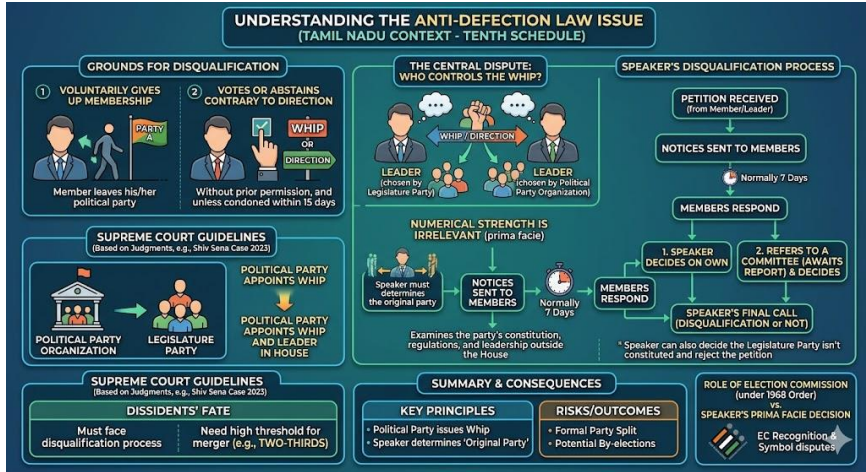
UNDERSTANDING THE ANTI-DEFECTION LAW ISSUE
(TAMIL NADU CONTEXT - TENTH SCHEDULE)

GROUNDS FOR DISQUALIFICATION

1 VOLUNTARILY GIVES UP MEMBERSHIP

PARTY A

Member leaves his/her political party

2 VOTES OR ABSTAINS CONTRARY TO DIRECTION

WHIP OR DIRECTION

Without prior permission, and unless condoned within 15 days

THE CENTRAL DISPUTE: WHO CONTROLS THE WHIP?

WHIP / DIRECTION

LEADER (chosen by Legislature Party)

LEADER (chosen by Political Party Organization)

SPEAKER'S DISQUALIFICATION PROCESS

PETITION RECEIVED (from Member/Leader)

NOTICES SENT TO MEMBERS

Normally 7 Days

MEMBERS RESPOND

1. SPEAKER DECIDES ON OWN

2. REFERS TO A COMMITTEE (AWAITS REPORT) & DECIDES

SPEAKER'S FINAL CALL (DISQUALIFICATION or NOT)

* Speaker can also decide the Legislature Party isn't constituted and reject the petition

SUPREME COURT GUIDELINES
(Based on Judgments, e.g., Shiv Sena Case 2023)

POLITICAL PARTY ORGANIZATION

LEGISLATURE PARTY

POLITICAL PARTY APPOINTS WHIP

POLITICAL PARTY APPOINTS WHIP AND LEADER IN HOUSE

NUMERICAL STRENGTH IS IRRELEVANT (prima facie)

Speaker must determines the original party

NOTICES SENT TO MEMBERS

Normally 7 Days

MEMBERS RESPOND

Examines the party's constitution, regulations, and leadership outside the House

SUPREME COURT GUIDELINES
(Based on Judgments, e.g., Shiv Sena Case 2023)

DISSIDENTS' FATE

Must face disqualification process

Need high threshold for merger (e.g., TWO-THIRDS)

SUMMARY & CONSEQUENCES

KEY PRINCIPLES
• Political Party issues Whip
• Speaker determines 'Original Party'

RISKS/OUTCOMES
• Formal Party Split
• Potential By-elections

ROLE OF ELECTION COMMISSION (under 1968 Order)
vs.
SPEAKER'S PRIMA FACIE DECISION

EC Recognition & Symbol disputes